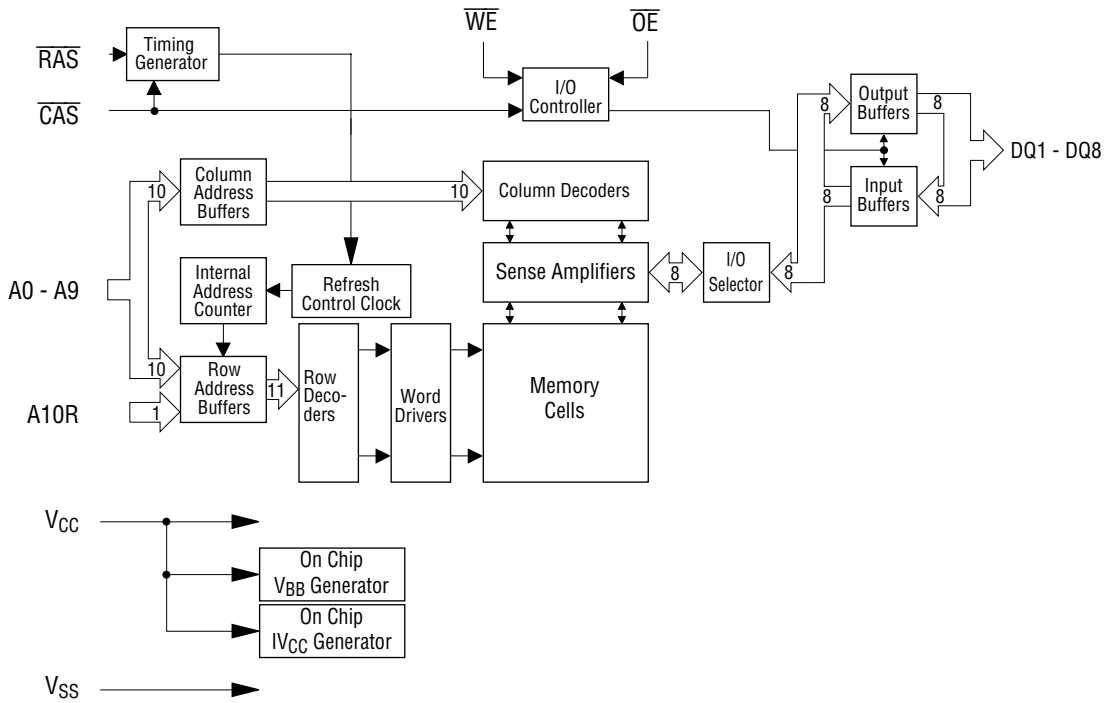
$\overline{RAS}$
Timing Generator
$\overline{CAS}$
$\overline{WE}$
$\overline{OE}$
I/O Controller
Output Buffers
Input Buffers
8
8
8
8
DQ1 - DQ8
Column Address Buffers
10
10
Column Decoders
Sense Amplifiers
8
I/O Selector
8
A0 - A9
Internal Address Counter
Refresh Control Clock
10
Row Address Buffers
11
Row Deco-ders
Word Drivers
Memory Cells
A10R
1
$V_{CC}$
On Chip $V_{BB}$ Generator
On Chip $IV_{CC}$ Generator
$V_{SS}$